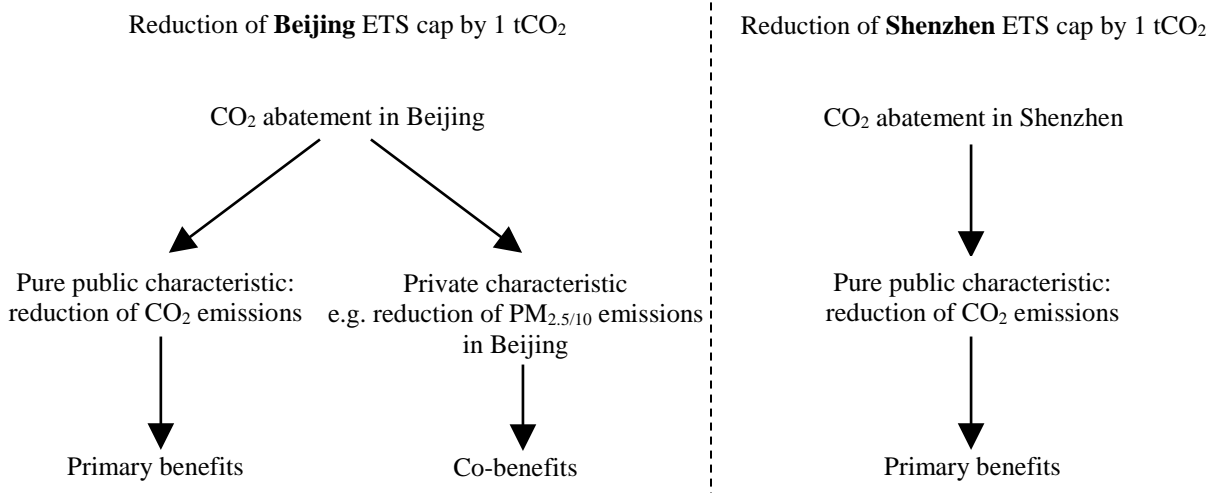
Reduction of **Beijing** ETS cap by 1 $tCO_2$

$CO_2$ abatement in Beijing

Pure public characteristic: reduction of $CO_2$ emissions

Primary benefits

Private characteristic e.g. reduction of $PM_{2.5/10}$ emissions in Beijing

Co-benefits

Reduction of **Shenzhen** ETS cap by 1 $tCO_2$

$CO_2$ abatement in Shenzhen

Pure public characteristic: reduction of $CO_2$ emissions

Primary benefits